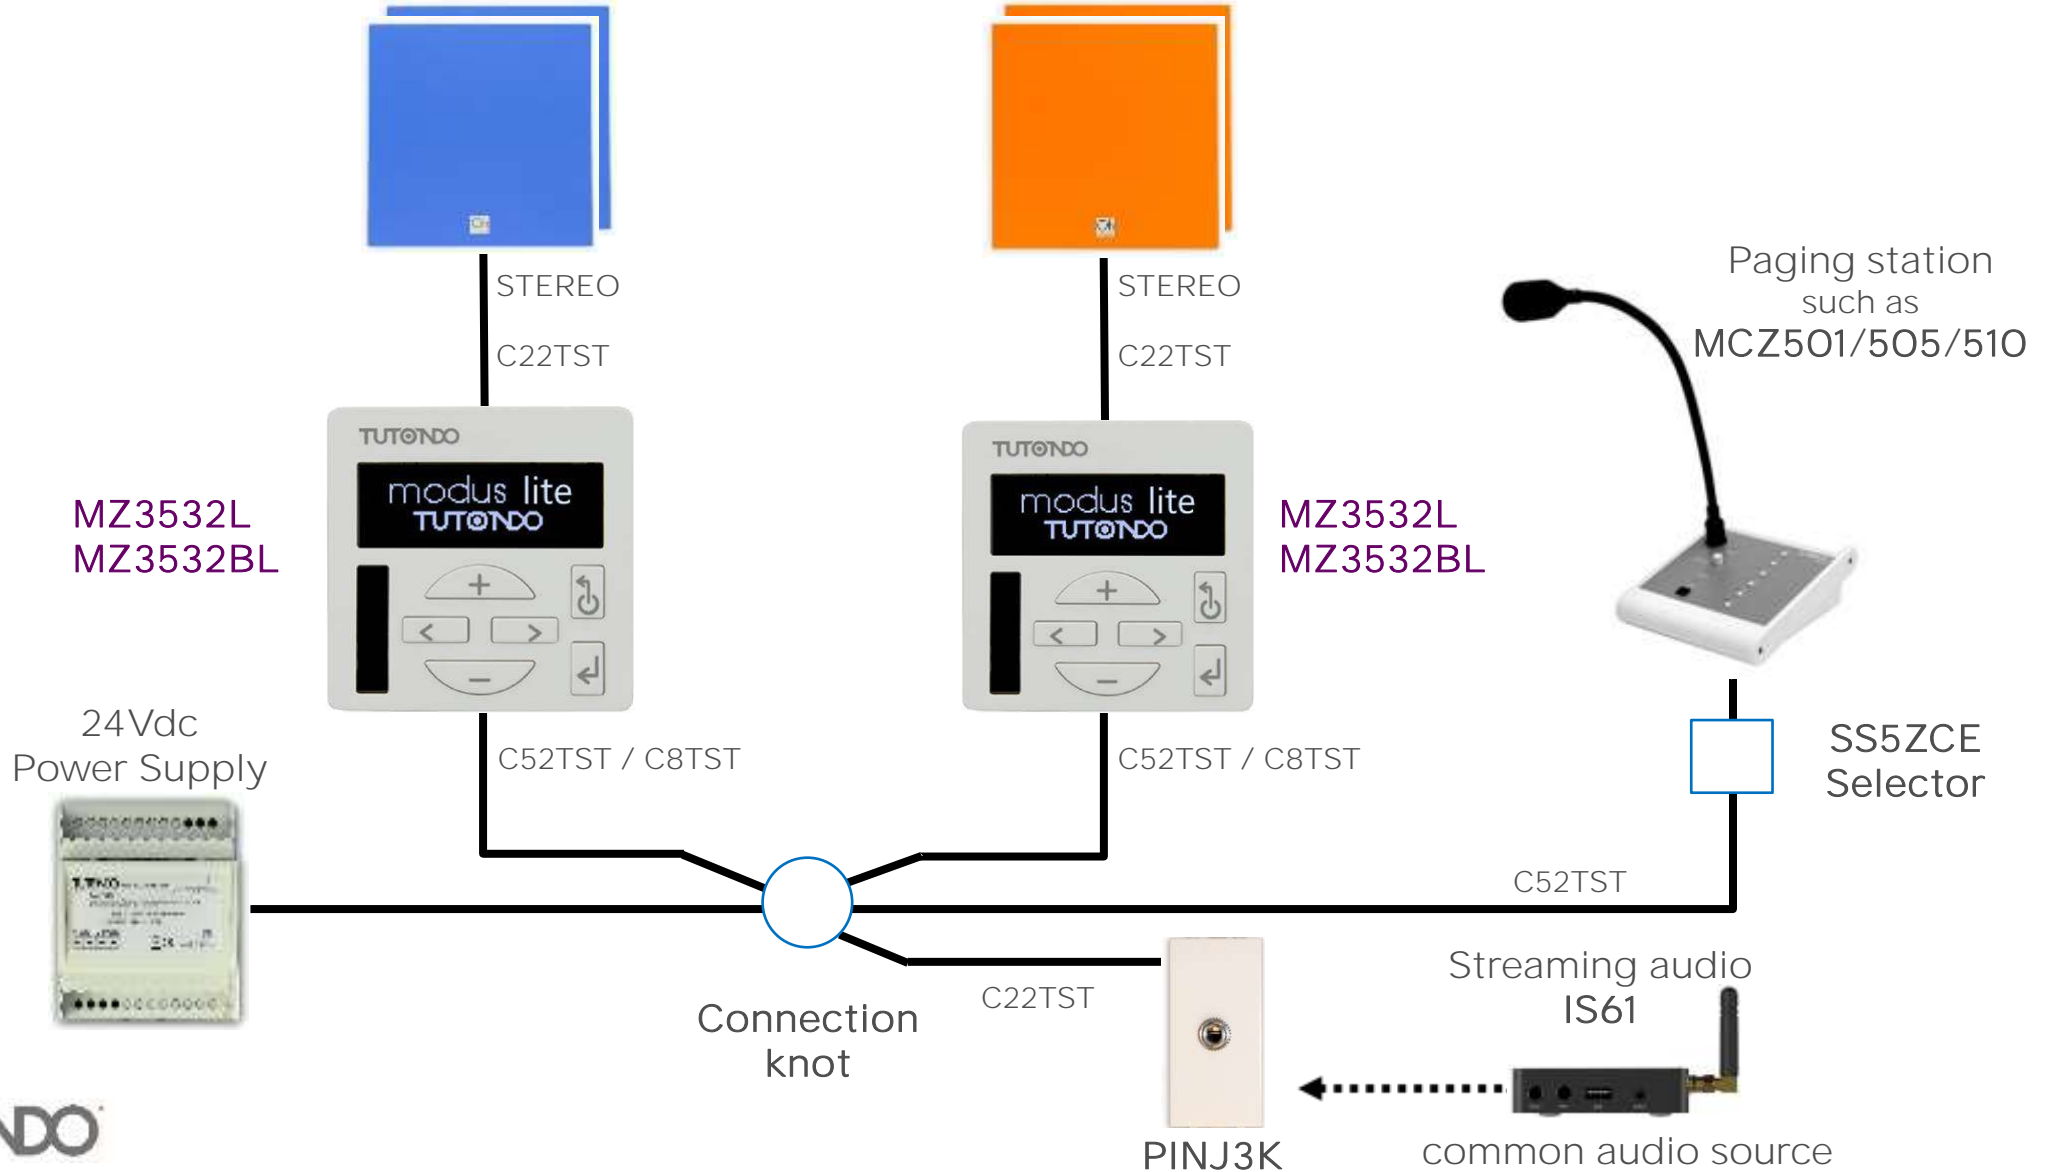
STEREO

C22TST

STEREO

C22TST

Paging station
such as
MCZ501/505/510

TUTONDO
modus lite
TUTONDO

TUTONDO
modus lite
TUTONDO

MZ3532L
MZ3532BL

MZ3532L
MZ3532BL

24Vdc
Power Supply

C52TST / C8TST

C52TST / C8TST

SS5ZCE
Selector

C52TST

Streaming audio
IS61

C22TST

Connection
knot

PINJ3K

common audio source

NDO